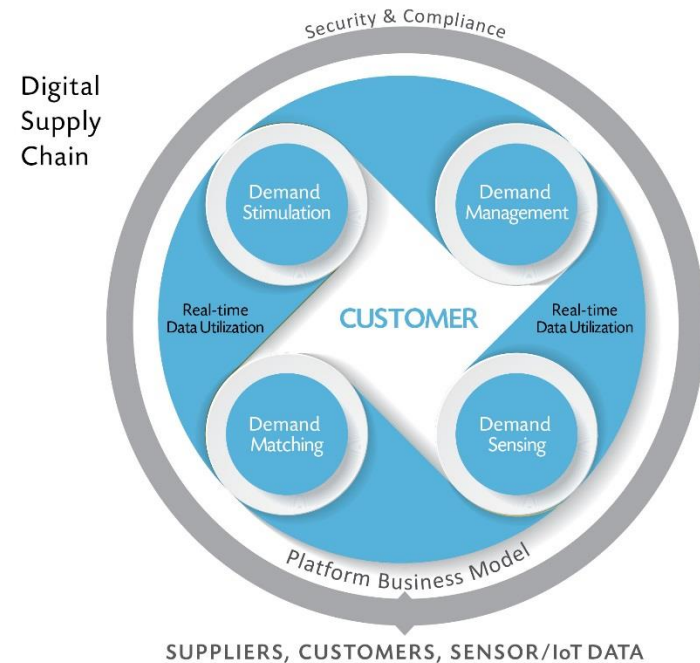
Security & Compliance

Digital Supply Chain

Demand Stimulation

Demand Management

Real-time Data Utilization

CUSTOMER

Real-time Data Utilization

Demand Matching

Demand Sensing

Platform Business Model

SUPPLIERS, CUSTOMERS, SENSOR/IoT DATA